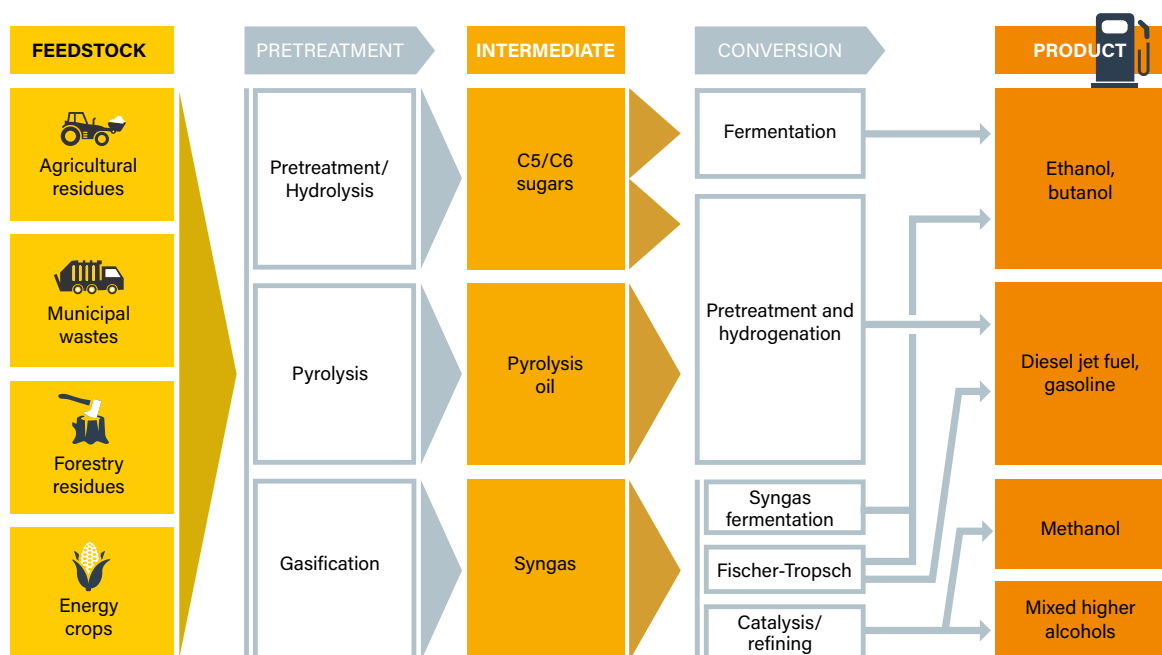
FEEDSTOCK

PRETREATMENT

INTERMEDIATE

CONVERSION

PRODUCT

Agricultural residues

Municipal wastes

Forestry residues

Energy crops

Pretreatment/ Hydrolysis

Pyrolysis

Gasification

C5/C6 sugars

Pyrolysis oil

Syngas

Fermentation

Pretreatment and hydrogenation

Syngas fermentation

Fischer-Tropsch

Catalysis/ refining

Ethanol, butanol

Diesel jet fuel, gasoline

Methanol

Mixed higher alcohols